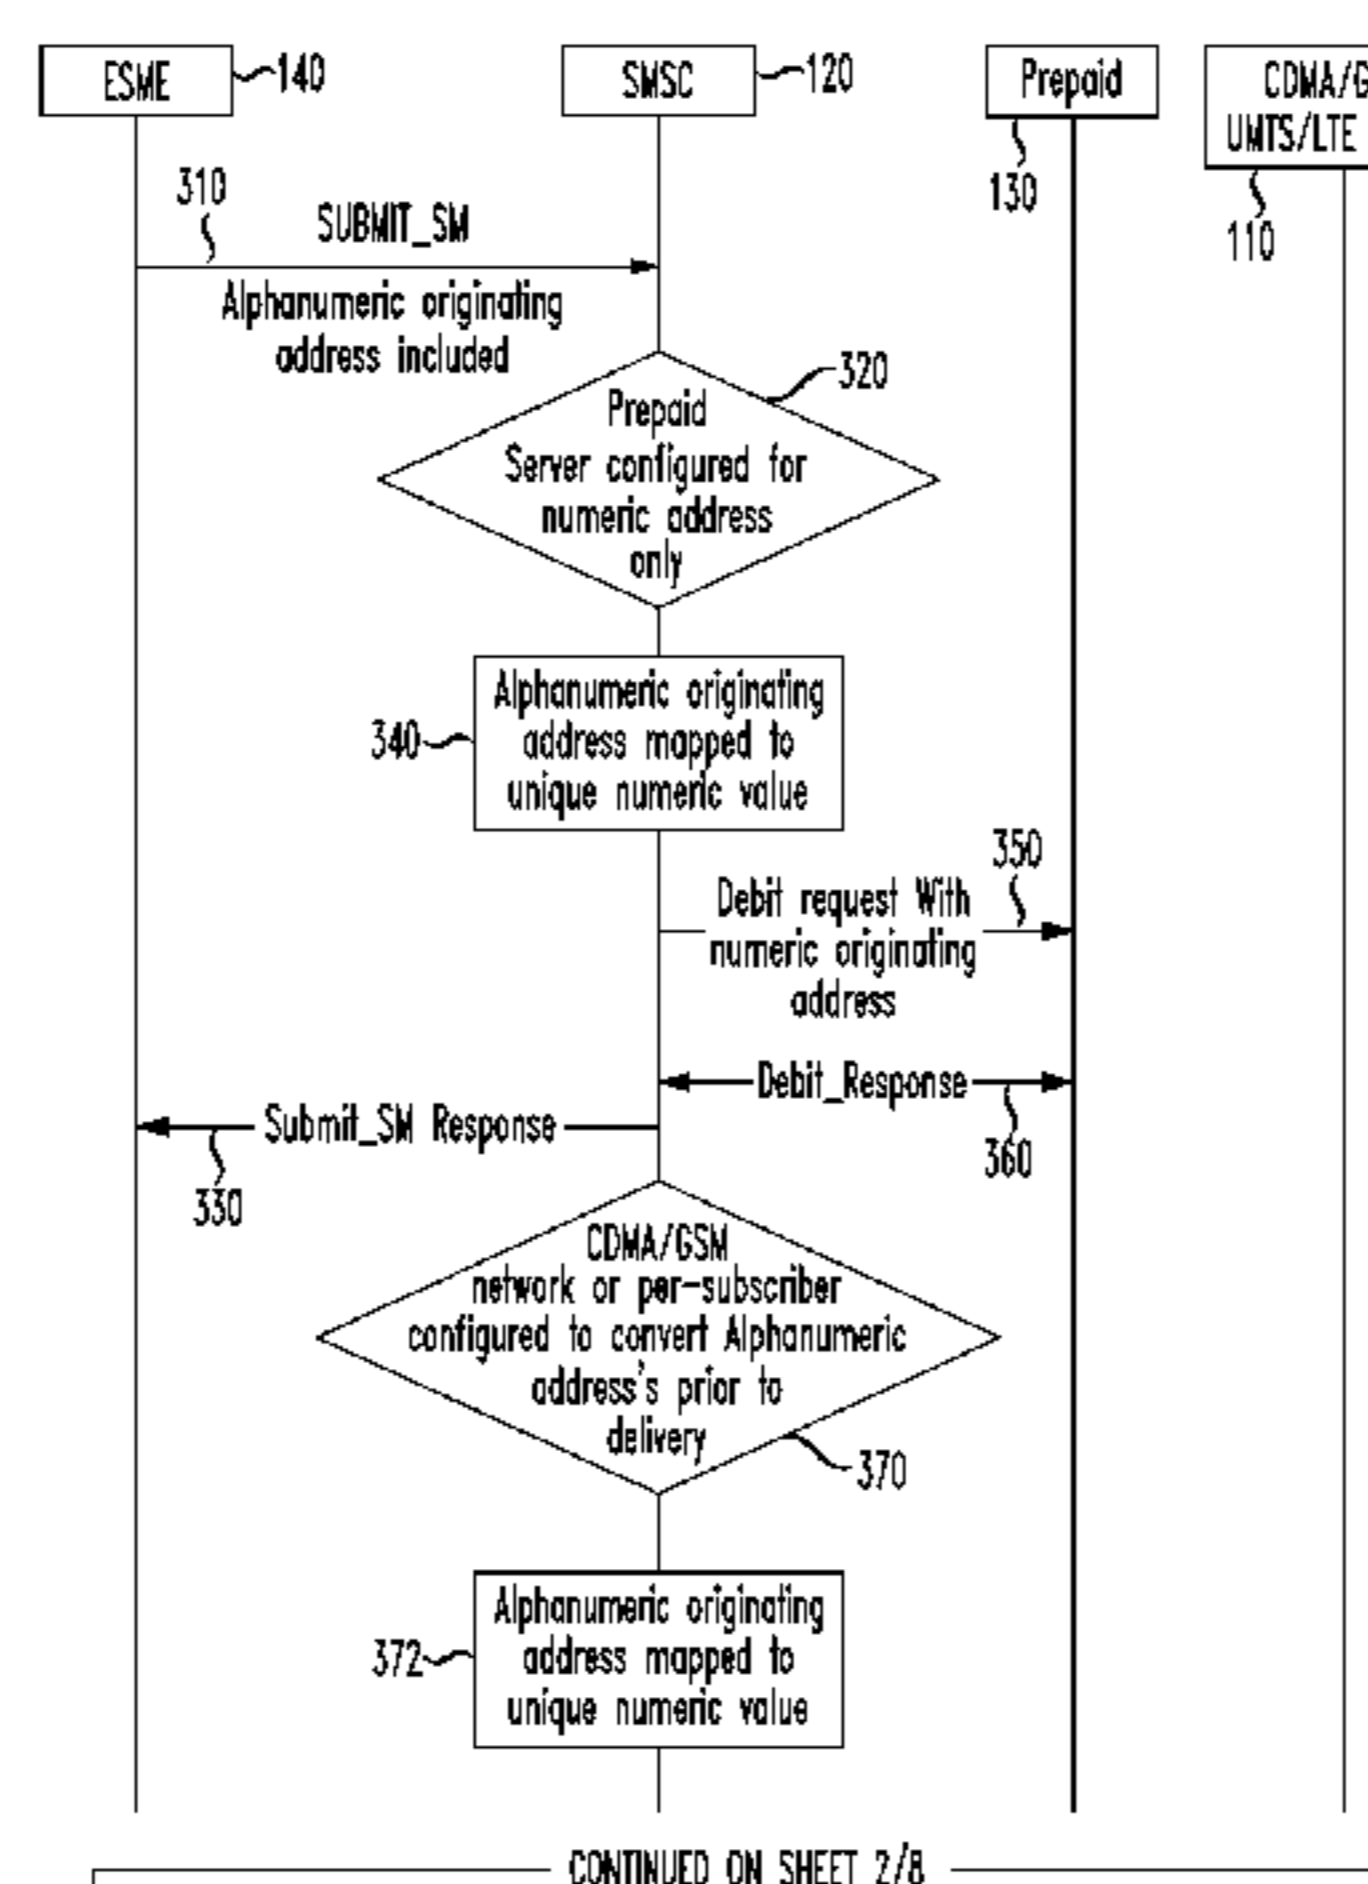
ESME 140
SMSC 120
Prepaid 130
CDMA/G UMTS/LTE 110

310
SUBMIT_SM
Alphanumeric originating address included

Prepaid Server configured for numeric address only 320

340 Alphanumeric originating address mapped to unique numeric value

350
Debit request With numeric originating address

Debit_Response 360

Submit_SM Response 330

CDMA/GSM network or per-subscriber configured to convert Alphanumeric address's prior to delivery 370

372 Alphanumeric originating address mapped to unique numeric value

CONTINUED ON SHEET 2/8